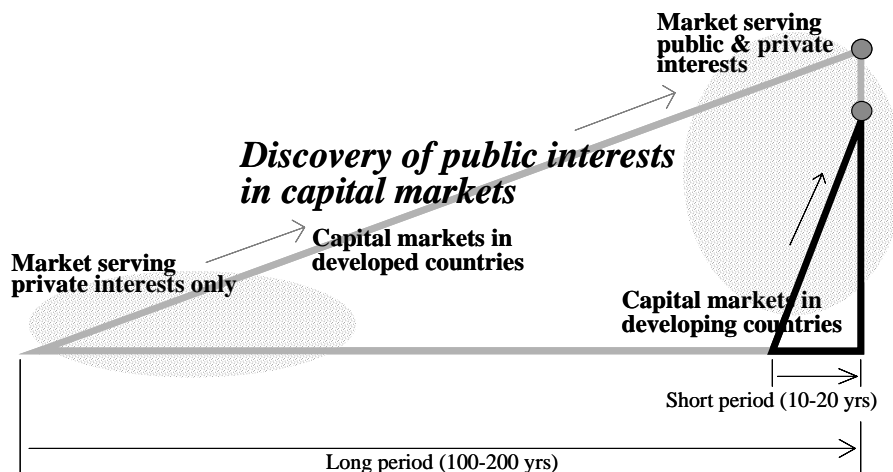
Market serving public & private interests

Discovery of public interests in capital markets

Capital markets in developed countries

Market serving private interests only

Capital markets in developing countries

Short period (10-20 yrs)

Long period (100-200 yrs)